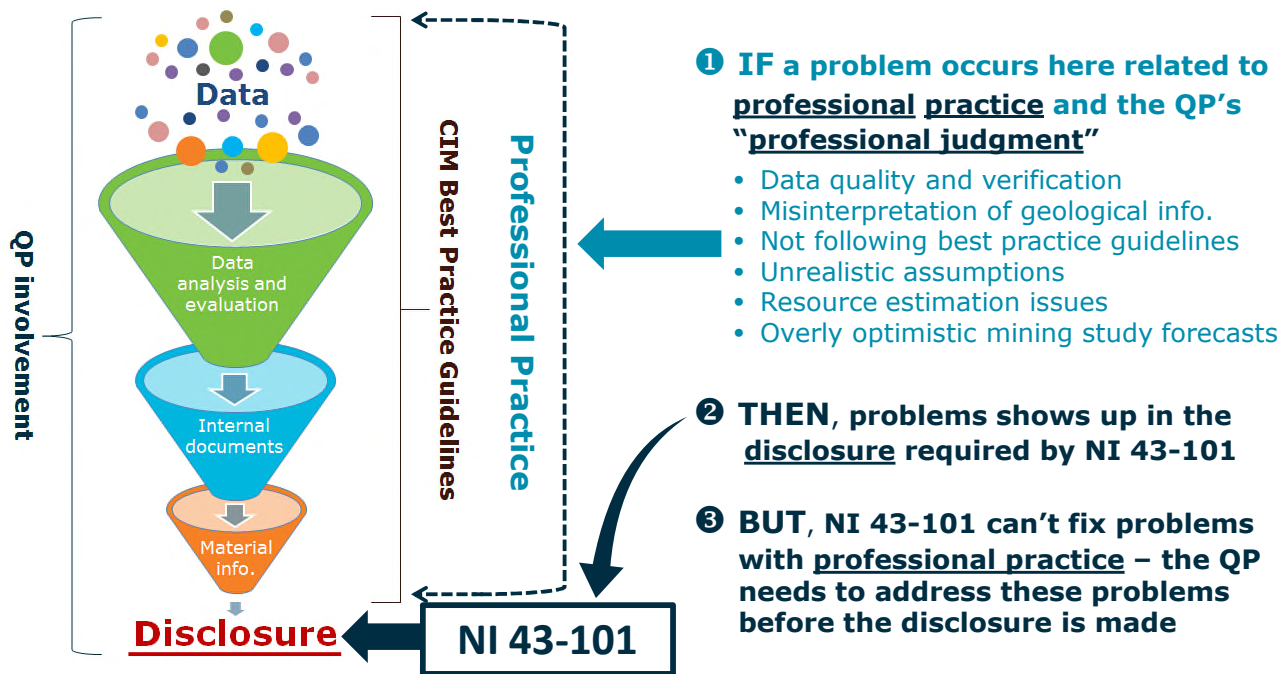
QP involvement

Data

Data analysis and evaluation

Internal documents

Material info.

Disclosure

CIM Best Practice Guidelines

Professional Practice

NI 43-101

❶ IF a problem occurs here related to professional practice and the QP's "professional judgment"

• Data quality and verification
• Misinterpretation of geological info.
• Not following best practice guidelines
• Unrealistic assumptions
• Resource estimation issues
• Overly optimistic mining study forecasts

❷ THEN, problems shows up in the disclosure required by NI 43-101

❸ BUT, NI 43-101 can't fix problems with professional practice – the QP needs to address these problems before the disclosure is made